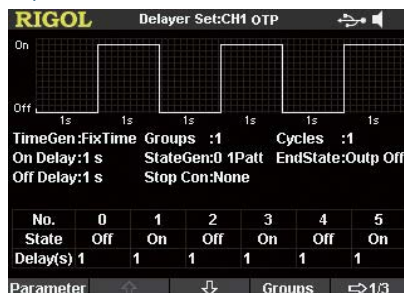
RIGOL Delayer Set:CH1 OTP

On

Off

1s 1s 1s 1s 1s 1s 1s 1s

TimeGen:FixTime Groups :1 Cycles :1
On Delay:1 s StateGen:0 1Patt EndState:Outp Off
Off Delay:1 s Stop Con:None

| No. | 0 | 1 | 2 | 3 | 4 | 5 |
|---|---|---|---|---|---|---|
| State | Off | On | Off | On | Off | On |
| Delay(s) | 1 | 1 | 1 | 1 | 1 | 1 |

Parameter ⇧ ⇩ Groups ⇨1/3